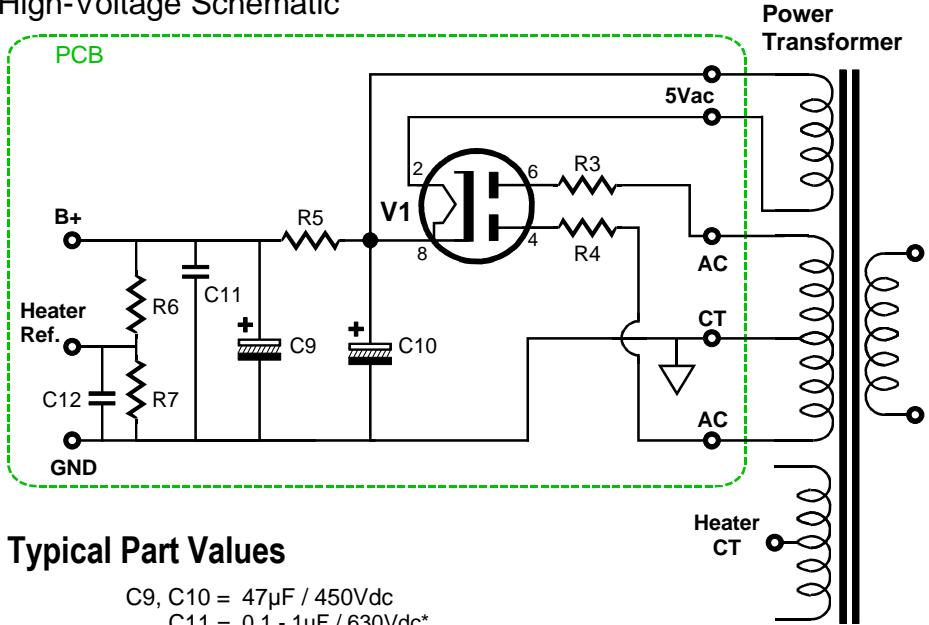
High-Voltage Schematic

Power Transformer

PCB

5Vac

2

6

R3

V1

B+

R5

8

4

R4

AC

C11

R6

Heater Ref.

CT

+

C9

+

C10

C12

R7

AC

GND

Heater CT

Typical Part Values

C9, C10 = 47µF / 450Vdc
C11 = 0.1 - 1uF / 630Vdc*